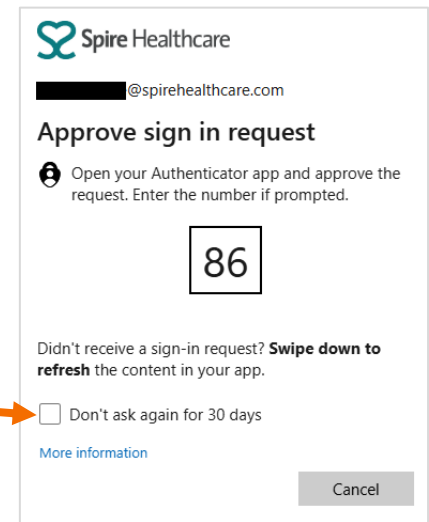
Spire Healthcare

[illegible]@spirehealthcare.com

Approve sign in request

Open your Authenticator app and approve the request. Enter the number if prompted.

86

Didn't receive a sign-in request? **Swipe down to refresh** the content in your app.

Don't ask again for 30 days

More information

Cancel